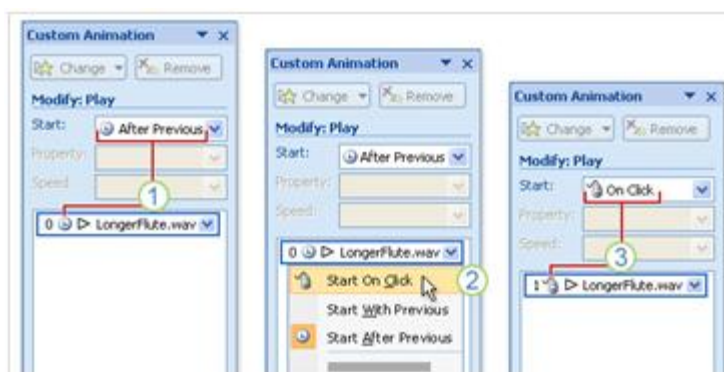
Custom Animation
Change
Remove
Modify: Play
Start:
After Previous
Property:
Speed:
1
0 LongerFlute.wav

Custom Animation
Change
Remove
Modify: Play
Start:
After Previous
Property:
Speed:
0 LongerFlute.wav
Start On Click
2
Start With Previous
Start After Previous

Custom Animation
Change
Remove
Modify: Play
Start:
On Click
Property:
Speed:
3
1 LongerFlute.wav